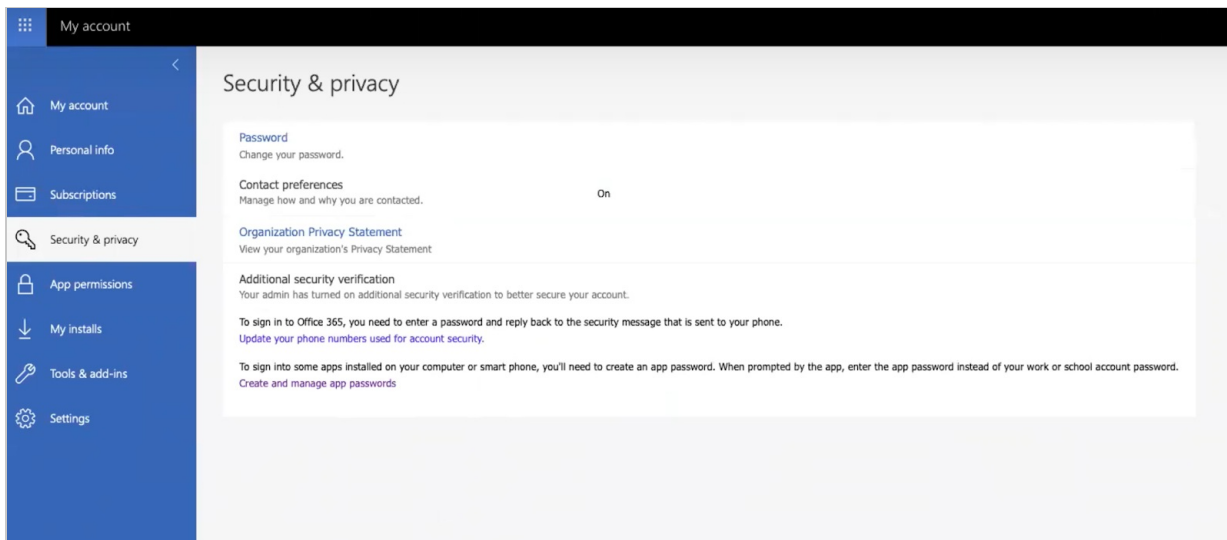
My account

My account
Personal info
Subscriptions
Security & privacy
App permissions
My installs
Tools & add-ins
Settings

Security & privacy

Password
Change your password.

Contact preferences
Manage how and why you are contacted.
On

Organization Privacy Statement
View your organization's Privacy Statement

Additional security verification
Your admin has turned on additional security verification to better secure your account.

To sign in to Office 365, you need to enter a password and reply back to the security message that is sent to your phone.
Update your phone numbers used for account security.

To sign into some apps installed on your computer or smart phone, you'll need to create an app password. When prompted by the app, enter the app password instead of your work or school account password.
Create and manage app passwords